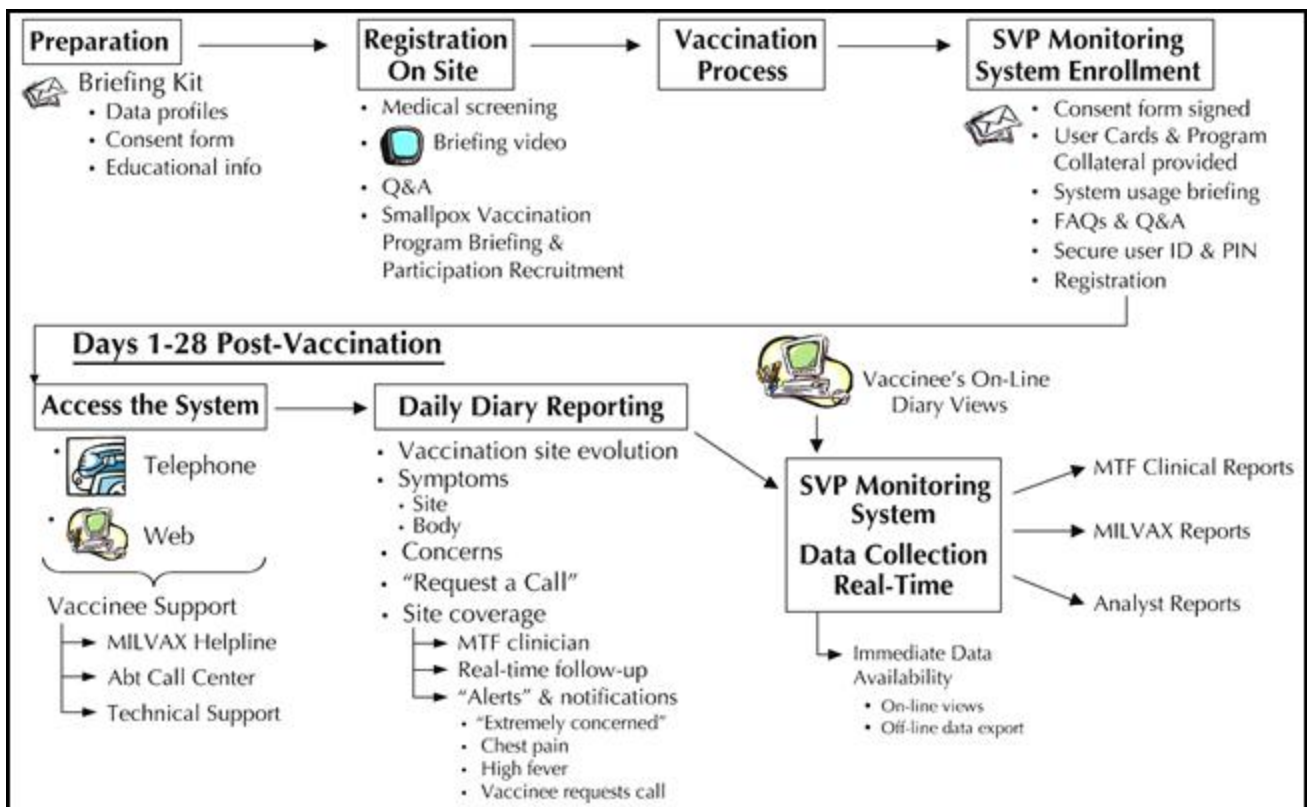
Preparation

Briefing Kit
• Data profiles
• Consent form
• Educational info

Registration On Site

• Medical screening
• Briefing video
• Q&A
• Smallpox Vaccination Program Briefing & Participation Recruitment

Vaccination Process

SVP Monitoring System Enrollment

• Consent form signed
• User Cards & Program Collateral provided
• System usage briefing
• FAQs & Q&A
• Secure user ID & PIN
• Registration

Days 1-28 Post-Vaccination

Access the System

• Telephone
• Web

Vaccinee Support
MILVAX Helpline
Abt Call Center
Technical Support

Daily Diary Reporting

• Vaccination site evolution
• Symptoms
  • Site
  • Body
• Concerns
• "Request a Call"
• Site coverage
  MTF clinician
  Real-time follow-up
  "Alerts" & notifications
  • "Extremely concerned"
  • Chest pain
  • High fever
  • Vaccinee requests call

Vaccinee's On-Line Diary Views

SVP Monitoring System
Data Collection Real-Time

MTF Clinical Reports

MILVAX Reports

Analyst Reports

Immediate Data Availability
• On-line views
• Off-line data export